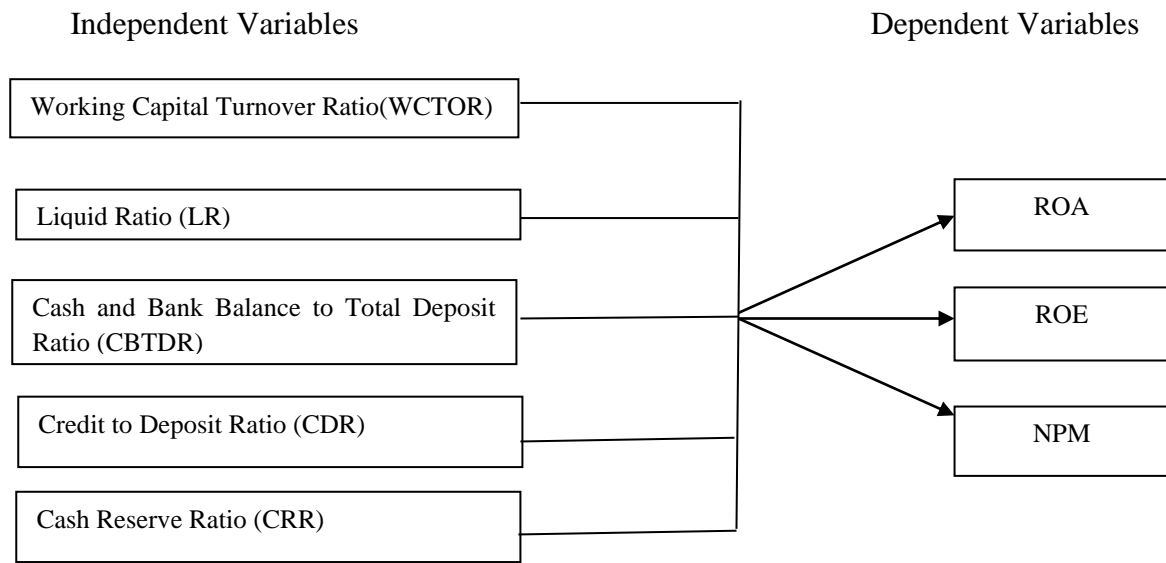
Independent Variables

Dependent Variables

Working Capital Turnover Ratio(WCTOR)

Liquid Ratio (LR)

Cash and Bank Balance to Total Deposit Ratio (CBTDR)

Credit to Deposit Ratio (CDR)

Cash Reserve Ratio (CRR)

ROA

ROE

NPM